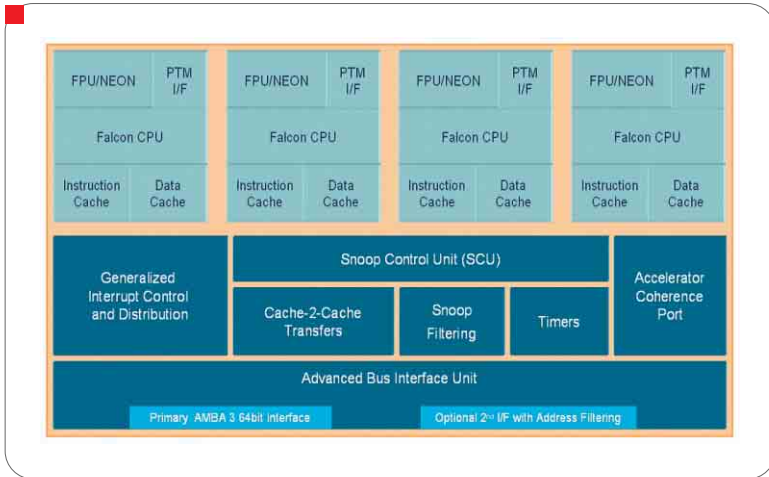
FPU/NEON
PTM I/F
Falcon CPU
Instruction Cache
Data Cache

FPU/NEON
PTM I/F
Falcon CPU
Instruction Cache
Data Cache

FPU/NEON
PTM I/F
Falcon CPU
Instruction Cache
Data Cache

FPU/NEON
PTM I/F
Falcon CPU
Instruction Cache
Data Cache

Generalized Interrupt Control and Distribution

Snoop Control Unit (SCU)

Cache-2-Cache Transfers

Snoop Filtering

Timers

Accelerator Coherence Port

Advanced Bus Interface Unit

Primary AMBA 3 64bit Interface

Optional 2$^{nd}$ I/F with Address Filtering